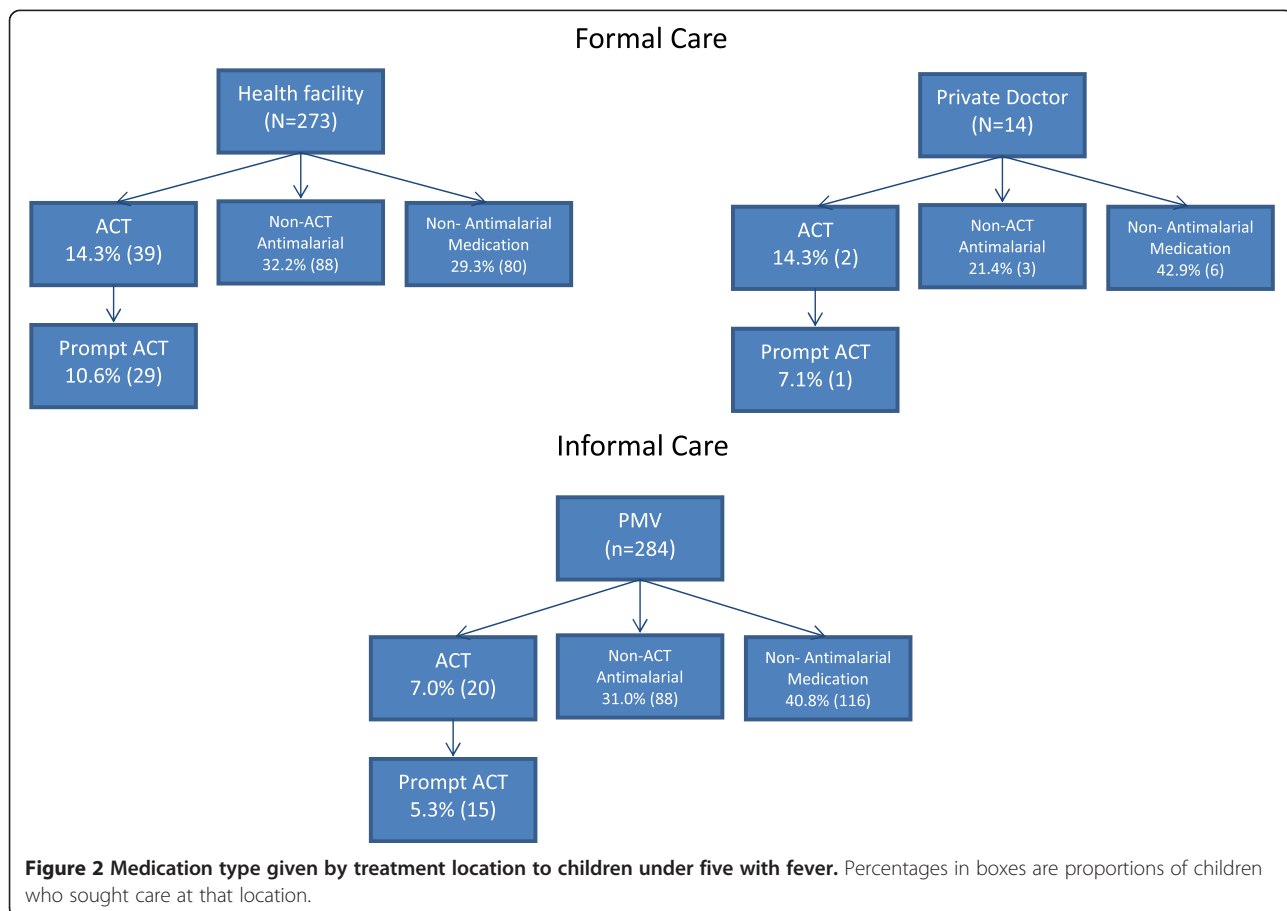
Formal Care

Health facility
(N=273)

ACT
14.3% (39)

Non-ACT
Antimalarial
32.2% (88)

Non- Antimalarial
Medication
29.3% (80)

Prompt ACT
10.6% (29)

Private Doctor
(N=14)

ACT
14.3% (2)

Non-ACT
Antimalarial
21.4% (3)

Non- Antimalarial
Medication
42.9% (6)

Prompt ACT
7.1% (1)

Informal Care

PMV
(n=284)

ACT
7.0% (20)

Non-ACT
Antimalarial
31.0% (88)

Non- Antimalarial
Medication
40.8% (116)

Prompt ACT
5.3% (15)

**Figure 2 Medication type given by treatment location to children under five with fever.** Percentages in boxes are proportions of children who sought care at that location.